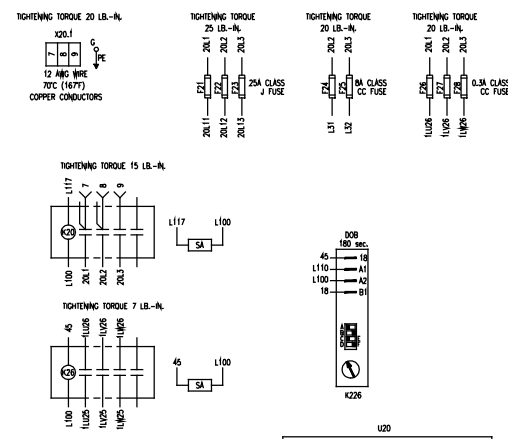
TIGHTENING TORQUE 20 LB.-IN.

X20.1
7 8 9
G
PE
12 AWG WIRE
70°C (167°F)
COPPER CONDUCTORS

TIGHTENING TORQUE
25 LB.-IN.
20L1 20L2 20L3
F21 F22 F23
25A CLASS J FUSE
20L11 20L12 20L13

TIGHTENING TORQUE
20 LB.-IN.
20L2 20L3
F24 F25
8A CLASS CC FUSE
L31 L32

TIGHTENING TORQUE
20 LB.-IN.
20L1 20L2 20L3
F26 F27 F28
0.3A CLASS CC FUSE
1LU26 1LV26 1LW26

TIGHTENING TORQUE 15 LB.-IN.
L117 7 8 9
K20
L100 20L1 20L2 20L3

L117 L100
SA

D0B
180 sec.
45 18
L110 A1
L100 A2
18 B1
K226

TIGHTENING TORQUE 7 LB.-IN.
45 1LU26 1LV26 1LW26
K26
L100 1LU25 1LV25 1LW25

45 L100
SA

U20